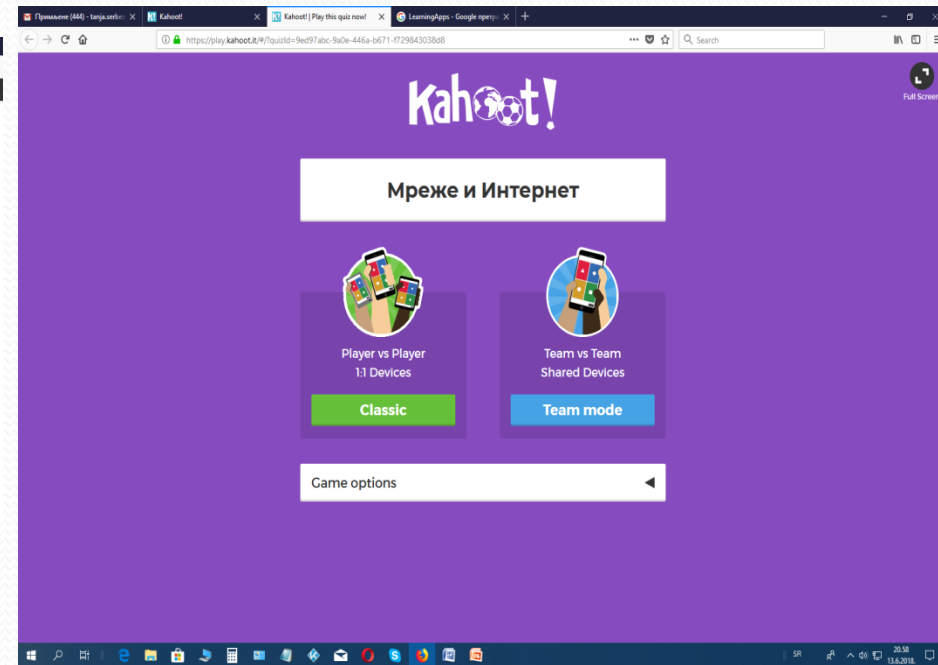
Примљене (444) - tanja.serbe ×
Kahoot! ×
Kahoot! | Play this quiz now! ×
LearningApps - Google претр ×
+

https://play.kahoot.it/#/?quizId=9ed97abc-9a0e-446a-b671-f729843038d8
Search

Full Screen

Kahoot!

Мреже и Интернет

Player vs Player
1:1 Devices
Classic

Team vs Team
Shared Devices
Team mode

Game options

SR
20.58
13.6.2018.